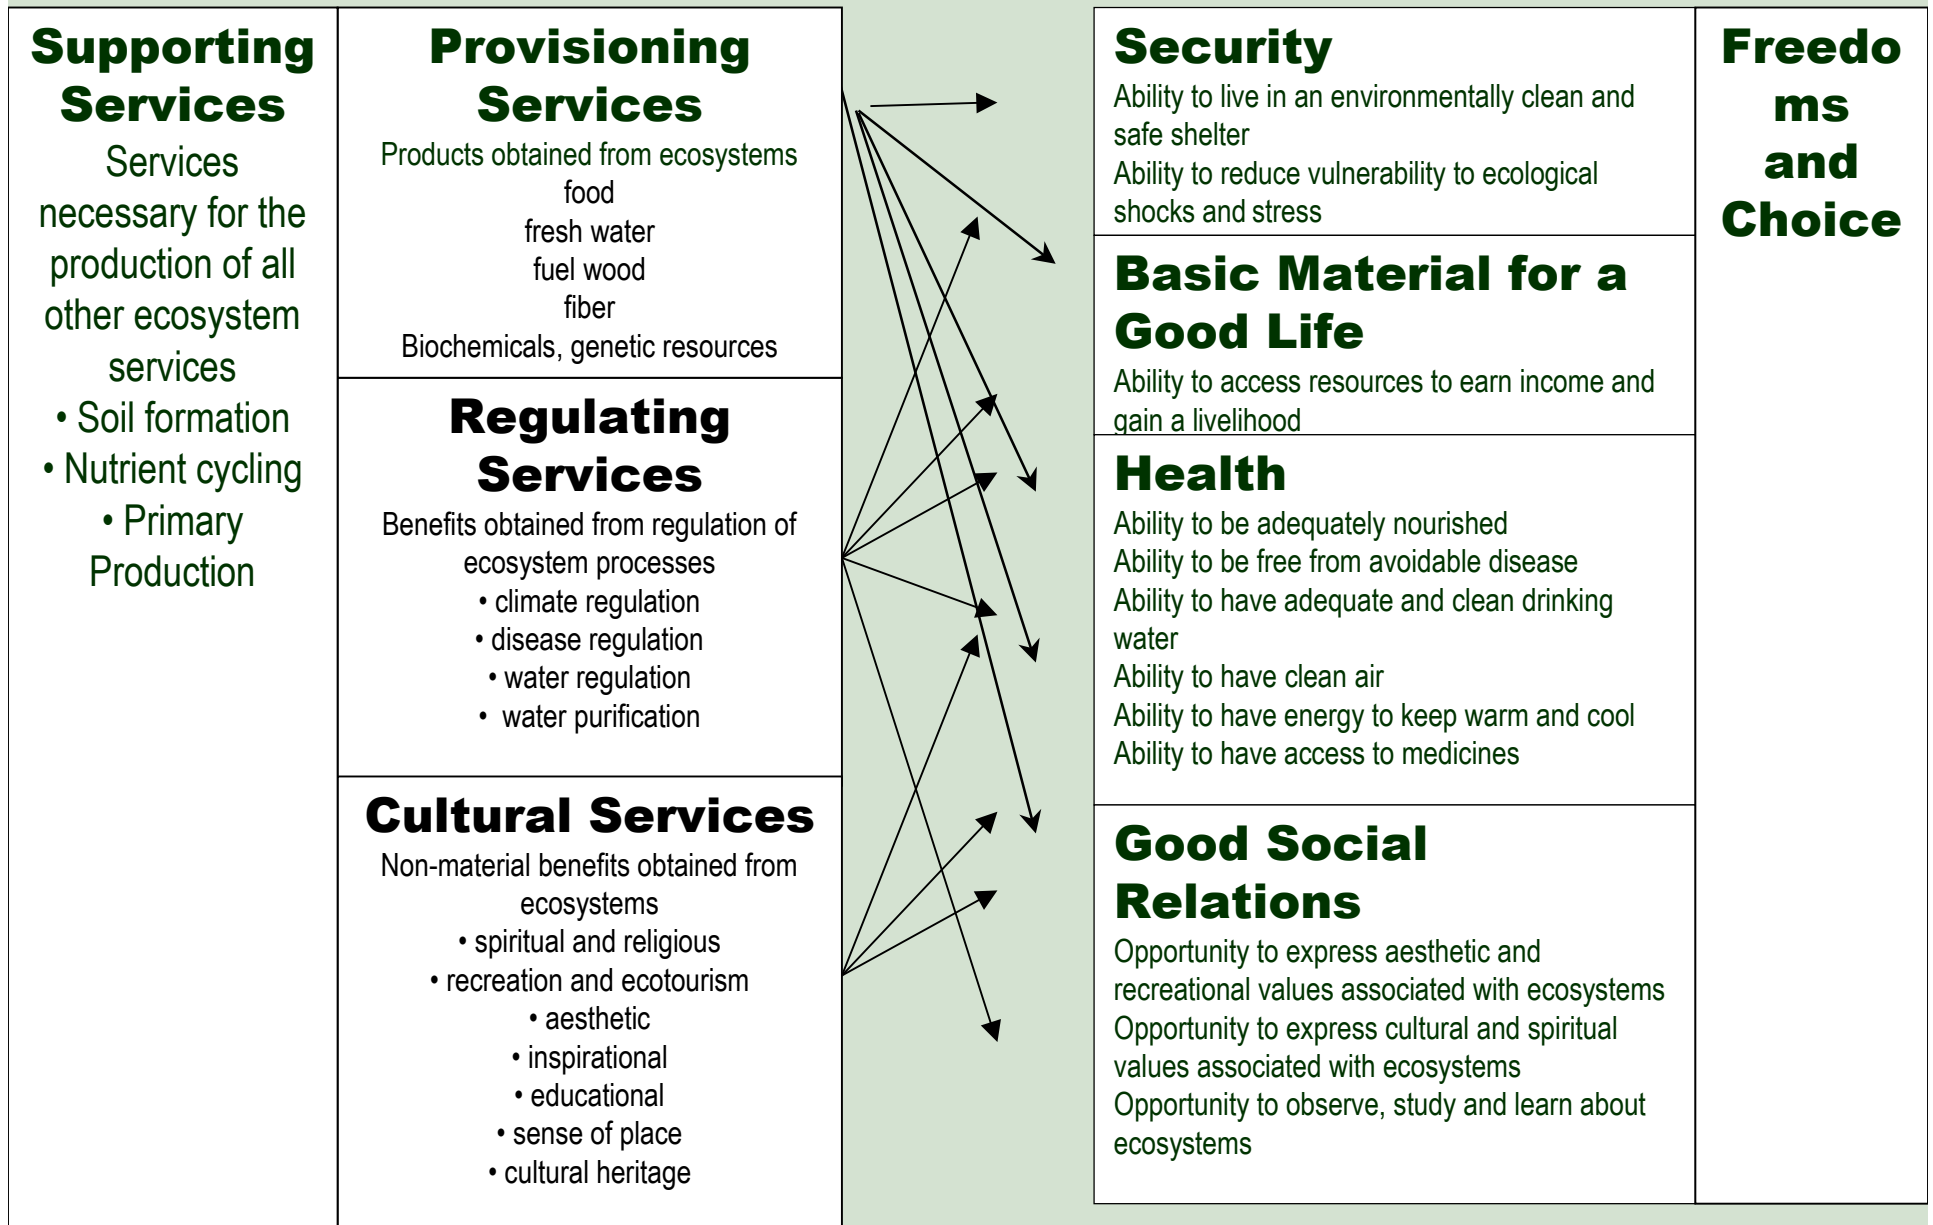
Supporting Services

Services necessary for the production of all other ecosystem services

• Soil formation
• Nutrient cycling
• Primary Production

Provisioning Services

Products obtained from ecosystems
food
fresh water
fuel wood
fiber
Biochemicals, genetic resources

Regulating Services

Benefits obtained from regulation of ecosystem processes
• climate regulation
• disease regulation
• water regulation
• water purification

Cultural Services

Non-material benefits obtained from ecosystems
• spiritual and religious
• recreation and ecotourism
• aesthetic
• inspirational
• educational
• sense of place
• cultural heritage

Security

Ability to live in an environmentally clean and safe shelter
Ability to reduce vulnerability to ecological shocks and stress

Basic Material for a Good Life

Ability to access resources to earn income and gain a livelihood

Health

Ability to be adequately nourished
Ability to be free from avoidable disease
Ability to have adequate and clean drinking water
Ability to have clean air
Ability to have energy to keep warm and cool
Ability to have access to medicines

Good Social Relations

Opportunity to express aesthetic and recreational values associated with ecosystems
Opportunity to express cultural and spiritual values associated with ecosystems
Opportunity to observe, study and learn about ecosystems

Freedoms and Choice